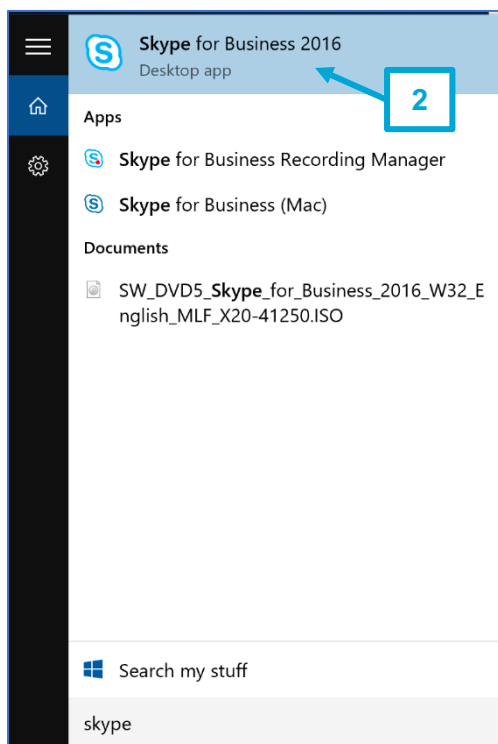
Skype for Business 2016
Desktop app

2

Apps

Skype for Business Recording Manager

Skype for Business (Mac)

Documents

SW_DVD5_Skype_for_Business_2016_W32_English_MLF_X20-41250.ISO

Search my stuff

skype